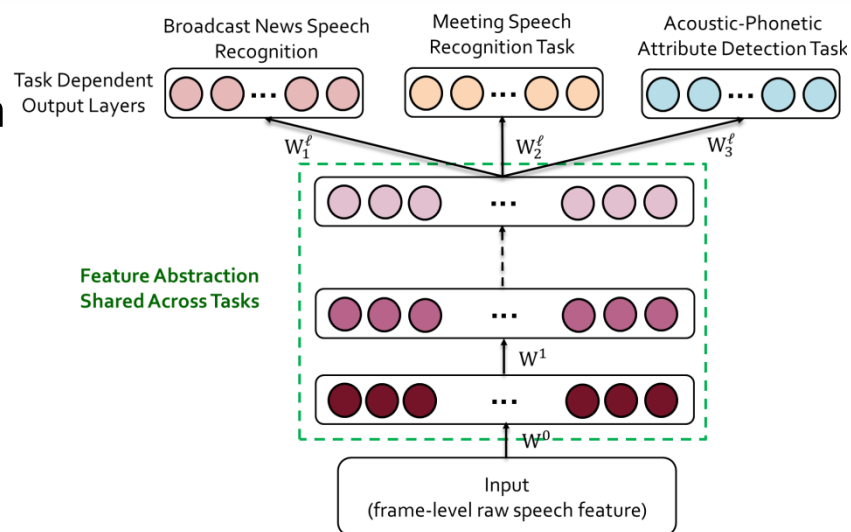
Broadcast News Speech Recognition

Meeting Speech Recognition Task

Acoustic-Phonetic Attribute Detection Task

Task Dependent Output Layers

...

...

...

$W_1^\ell$

$W_2^\ell$

$W_3^\ell$

...

Feature Abstraction Shared Across Tasks

...

$W^1$

...

$W^0$

Input
(frame-level raw speech feature)